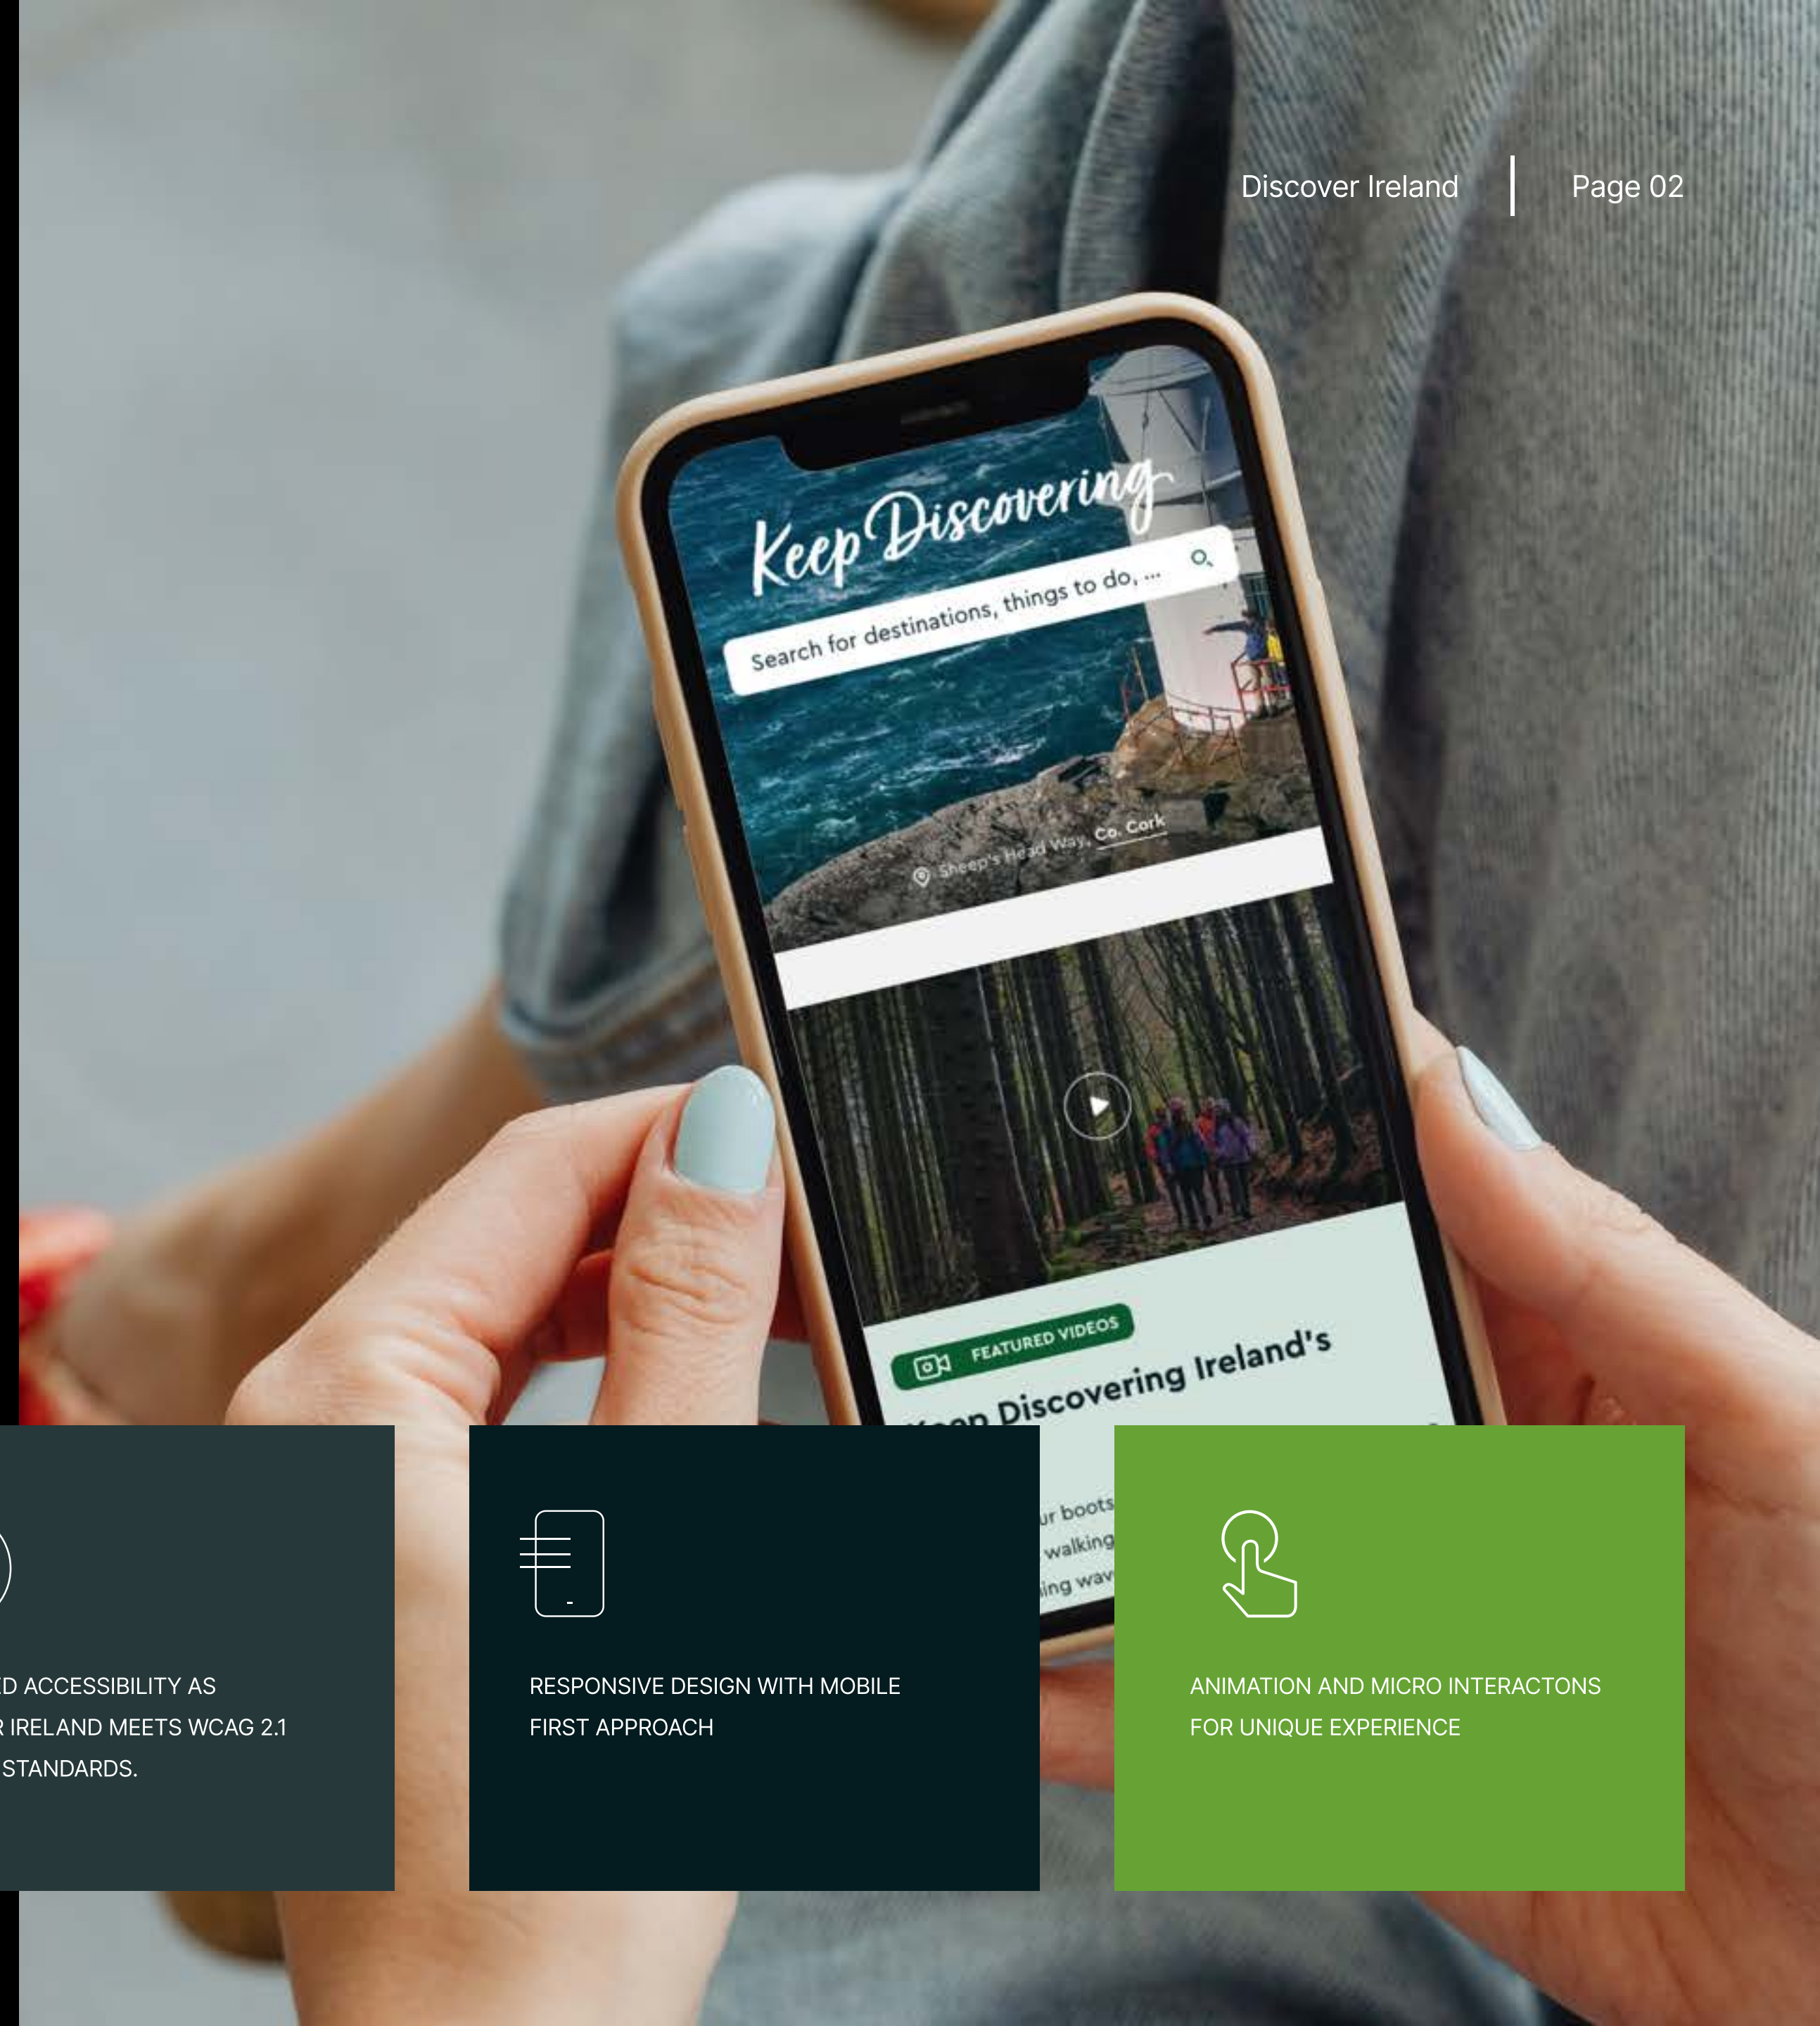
Discover Ireland | Page 02

Keep Discovering

Search for destinations, things to do, ...

Sheep's Head Way, Co. Cork

FEATURED VIDEOS

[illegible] Discovering Ireland's

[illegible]r boots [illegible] walking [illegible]ing wav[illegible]

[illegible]D ACCESSIBILITY AS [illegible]R IRELAND MEETS WCAG 2.1 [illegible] STANDARDS.

RESPONSIVE DESIGN WITH MOBILE FIRST APPROACH

ANIMATION AND MICRO INTERACTONS FOR UNIQUE EXPERIENCE